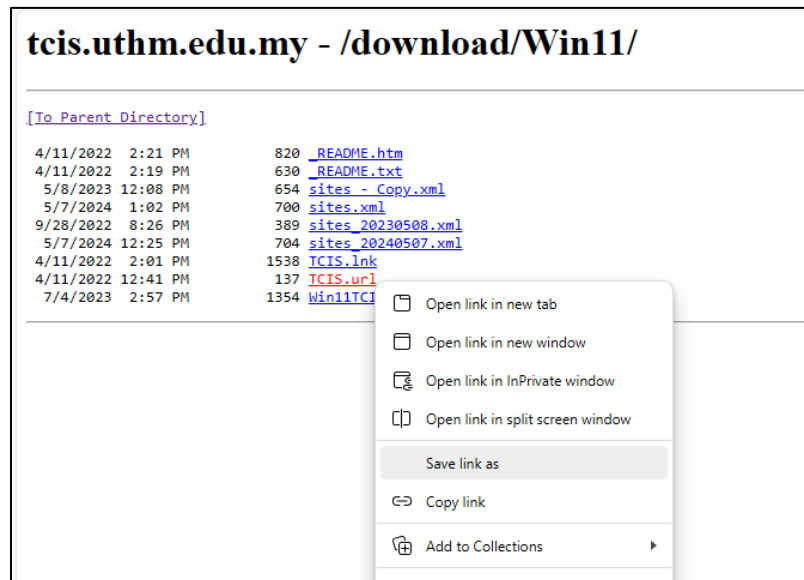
tcis.uthm.edu.my - /download/Win11/

[To Parent Directory]

4/11/2022 2:21 PM 820 _README.htm
4/11/2022 2:19 PM 630 _README.txt
5/8/2023 12:08 PM 654 sites - Copy.xml
5/7/2024 1:02 PM 700 sites.xml
9/28/2022 8:26 PM 389 sites_20230508.xml
5/7/2024 12:25 PM 704 sites_20240507.xml
4/11/2022 2:01 PM 1538 TCIS.lnk
4/11/2022 12:41 PM 137 TCIS.url
7/4/2023 2:57 PM 1354 Win11TCI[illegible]

Open link in new tab
Open link in new window
Open link in InPrivate window
Open link in split screen window
Save link as
Copy link
Add to Collections